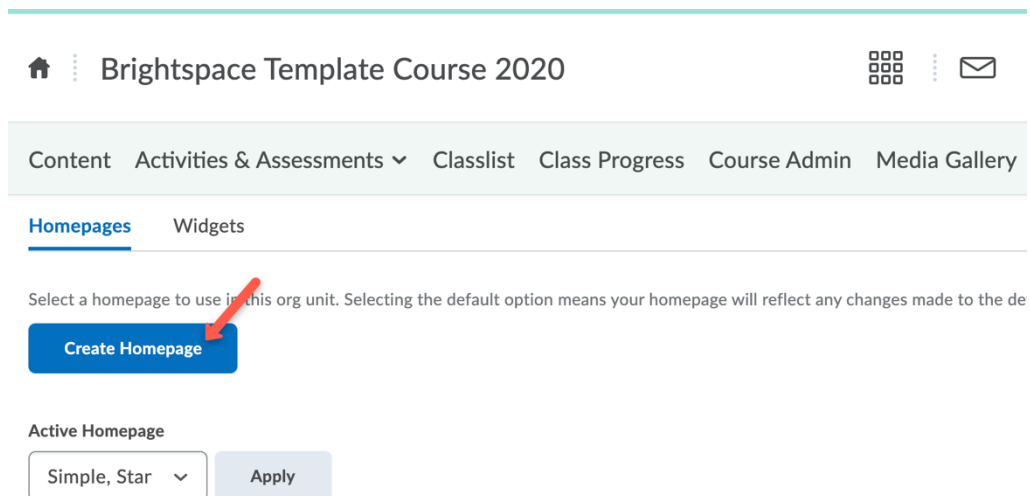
Brightspace Template Course 2020

Content Activities & Assessments Classlist Class Progress Course Admin Media Gallery

Homepages Widgets

Select a homepage to use in this org unit. Selecting the default option means your homepage will reflect any changes made to the de

Create Homepage

Active Homepage

Simple, Star

Apply